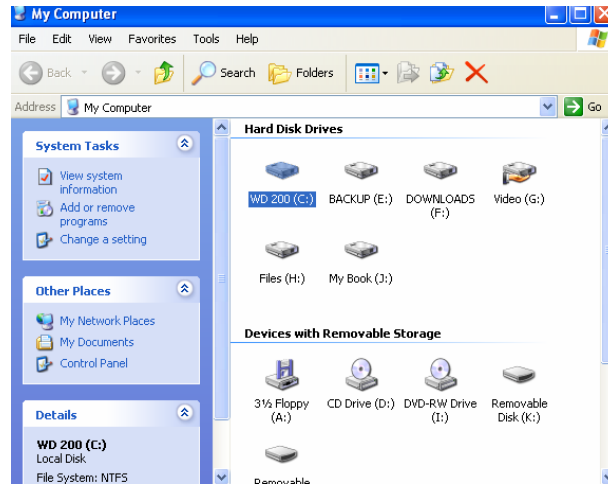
My Computer

File Edit View Favorites Tools Help

Back Search Folders

Address My Computer Go

System Tasks

View system information

Add or remove programs

Change a setting

Other Places

My Network Places

My Documents

Control Panel

Details

WD 200 (C:)

Local Disk

File System: NTFS

Hard Disk Drives

WD 200 (C:)

BACKUP (E:)

DOWNLOADS (F:)

Video (G:)

Files (H:)

My Book (J:)

Devices with Removable Storage

3½ Floppy (A:)

CD Drive (D:)

DVD-RW Drive (I:)

Removable Disk (K:)

Removable